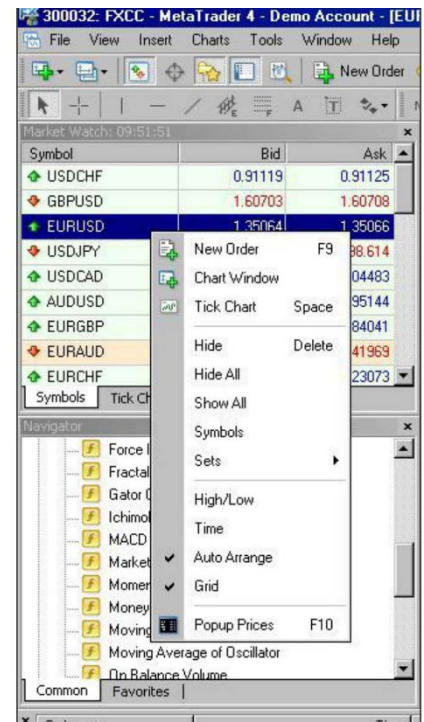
300032: FXCC - MetaTrader 4 - Demo Account - [EUI

File View Insert Charts Tools Window Help

New Order

Market Watch: 09:51:51

| Symbol | Bid | Ask |
|---|---|---|
| USDCHF | 0.91119 | 0.91125 |
| GBPUSD | 1.60703 | 1.60708 |
| EURUSD | 1.35064 | 1.35066 |
| USDJPY | | 98.614 |
| USDCAD | | 04483 |
| AUDUSD | | 95144 |
| EURGBP | | 84041 |
| EURAUD | | 41969 |
| EURCHF | | 23073 |

Symbols Tick Ch

New Order F9
Chart Window
Tick Chart Space
Hide Delete
Hide All
Show All
Symbols
Sets
High/Low
Time
Auto Arrange
Grid
Popup Prices F10

Navigator

Force I
Fractal
Gator (
Ichimol
MACD
Market
Momen
Money
Moving
Moving Average of Oscillator
On Balance Volume

Common Favorites